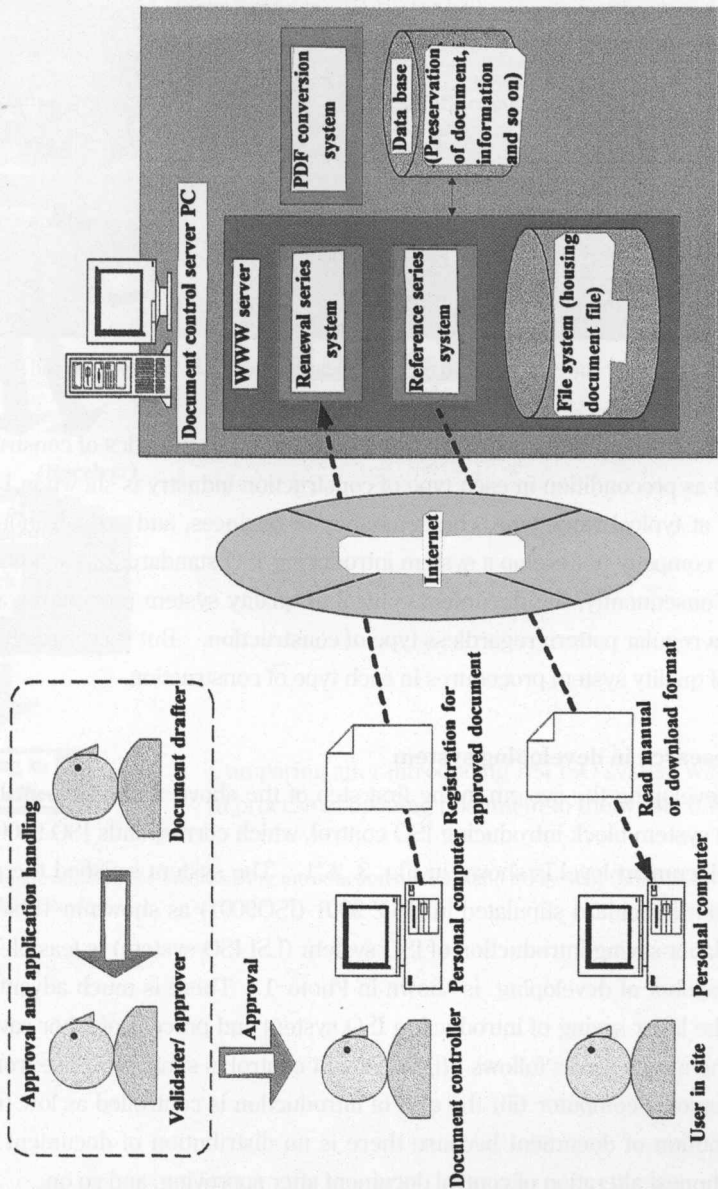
Approval and application handling

Document drafter

Validater/ approver

Approval

Document controller

Personal computer

Registration for approved document

User in site

Personal computer

Read manual or download format

Internet

Document control server PC

WWW server

Renewal series system

Reference series system

File system (housing document file)

PDF conversion system

Data base (Preservation of document, information and so on)